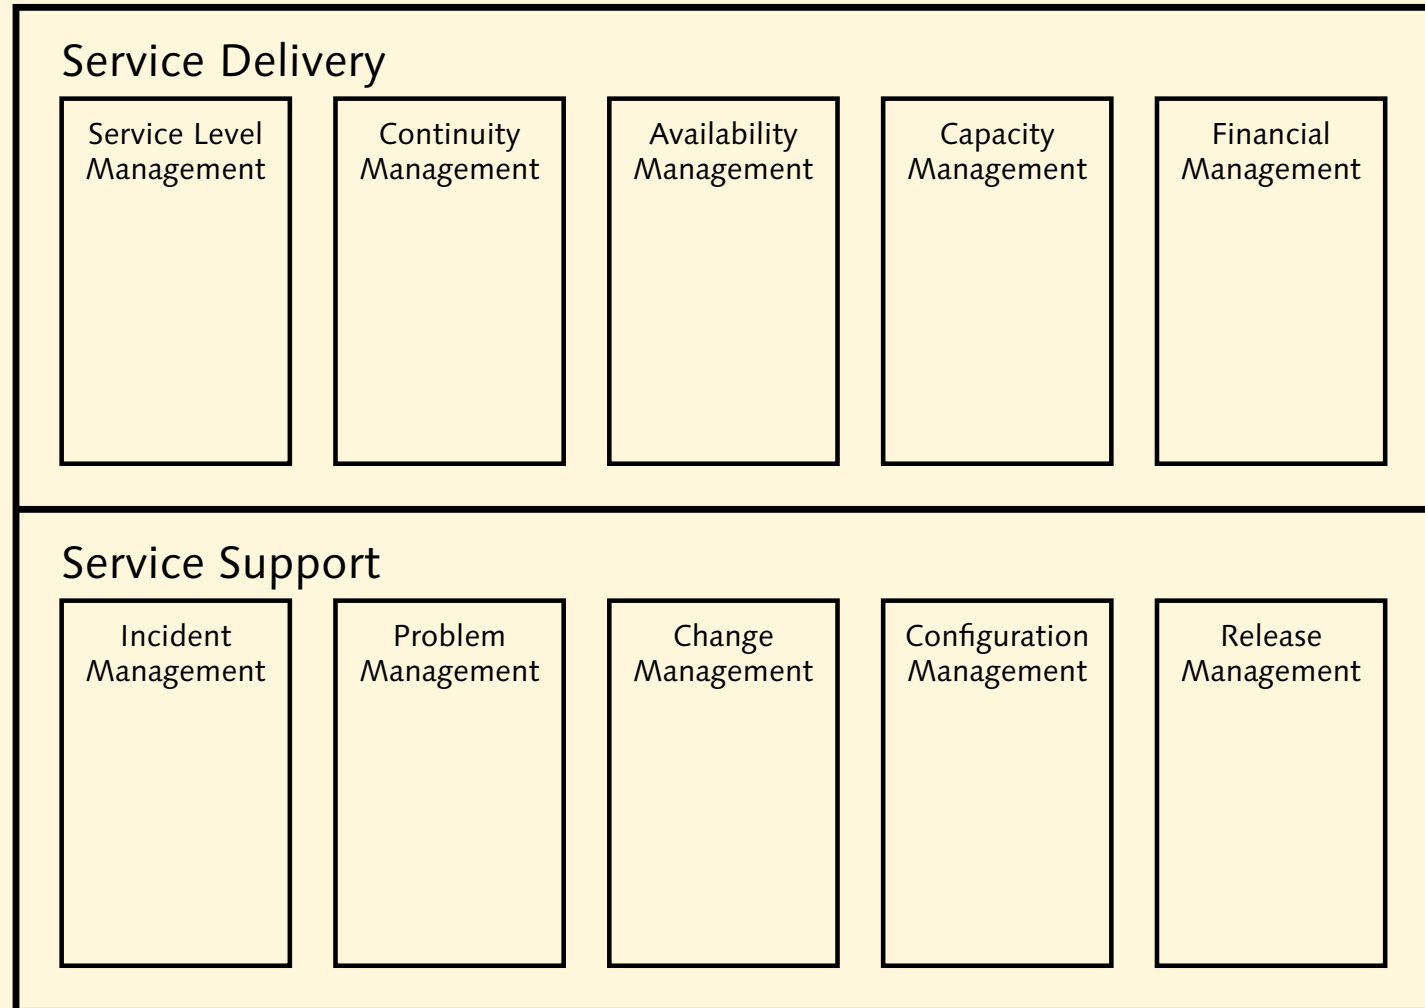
Service Delivery

Service Level Management

Continuity Management

Availability Management

Capacity Management

Financial Management

Service Support

Incident Management

Problem Management

Change Management

Configuration Management

Release Management